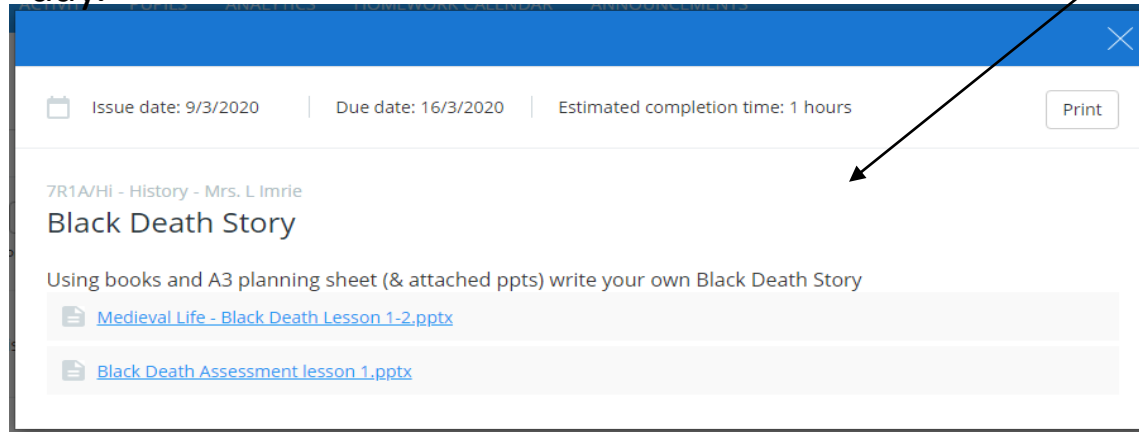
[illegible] PUPILS ANALYTICS HOMEWORK CALENDAR ANNOUNCEMENTS

Issue date: 9/3/2020 Due date: 16/3/2020 Estimated completion time: 1 hours Print

7R1A/Hi - History - Mrs. L Imrie

Black Death Story

Using books and A3 planning sheet (& attached ppts) write your own Black Death Story

Medieval Life - Black Death Lesson 1-2.pptx

Black Death Assessment lesson 1.pptx